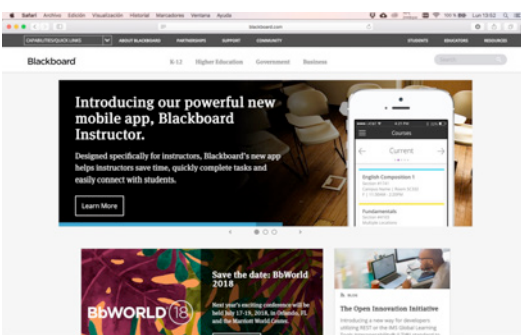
Safari Archivo Edición Visualización Historial Marcadores Ventana Ayuda

100 % Lun 13:52

blackboard.com

CAPABILITIES/QUICK LINKS ABOUT BLACKBOARD PARTNERSHIPS SUPPORT COMMUNITY STUDENTS EDUCATORS RESOURCES

Blackboard K-12 Higher Education Government Business Search

Introducing our powerful new mobile app, Blackboard Instructor.

Designed specifically for instructors, Blackboard's new app helps instructors save time, quickly complete tasks and easily connect with students.

Learn More

Courses

Current

English Composition 1

Fundamentals

Save the date: BbWorld 2018

Next year's exciting conference will be held July 17-19, 2018, in Orlando, FL and the Marriott World Center.

BbWORLD 18

The Open Innovation Initiative